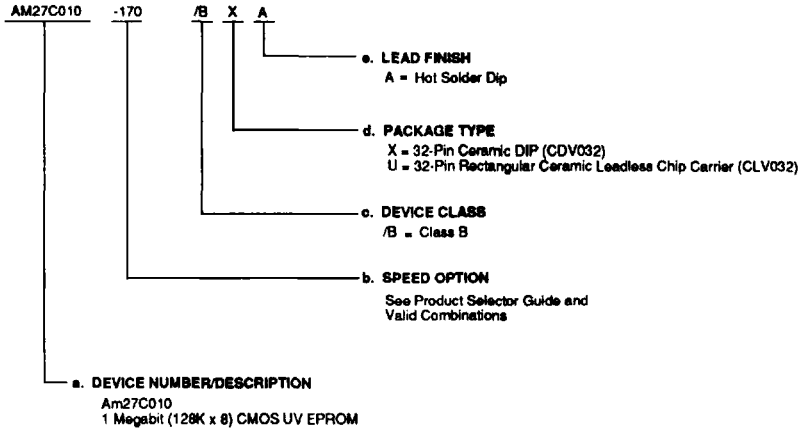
AM27C010 -170 /B X A

e. LEAD FINISH
A = Hot Solder Dip

d. PACKAGE TYPE
X = 32-Pin Ceramic DIP (CDV032)
U = 32-Pin Rectangular Ceramic Leadless Chip Carrier (CLV032)

c. DEVICE CLASS
/B = Class B

b. SPEED OPTION
See Product Selector Guide and Valid Combinations

a. DEVICE NUMBER/DESCRIPTION
Am27C010
1 Megabit (128K x 8) CMOS UV EPROM